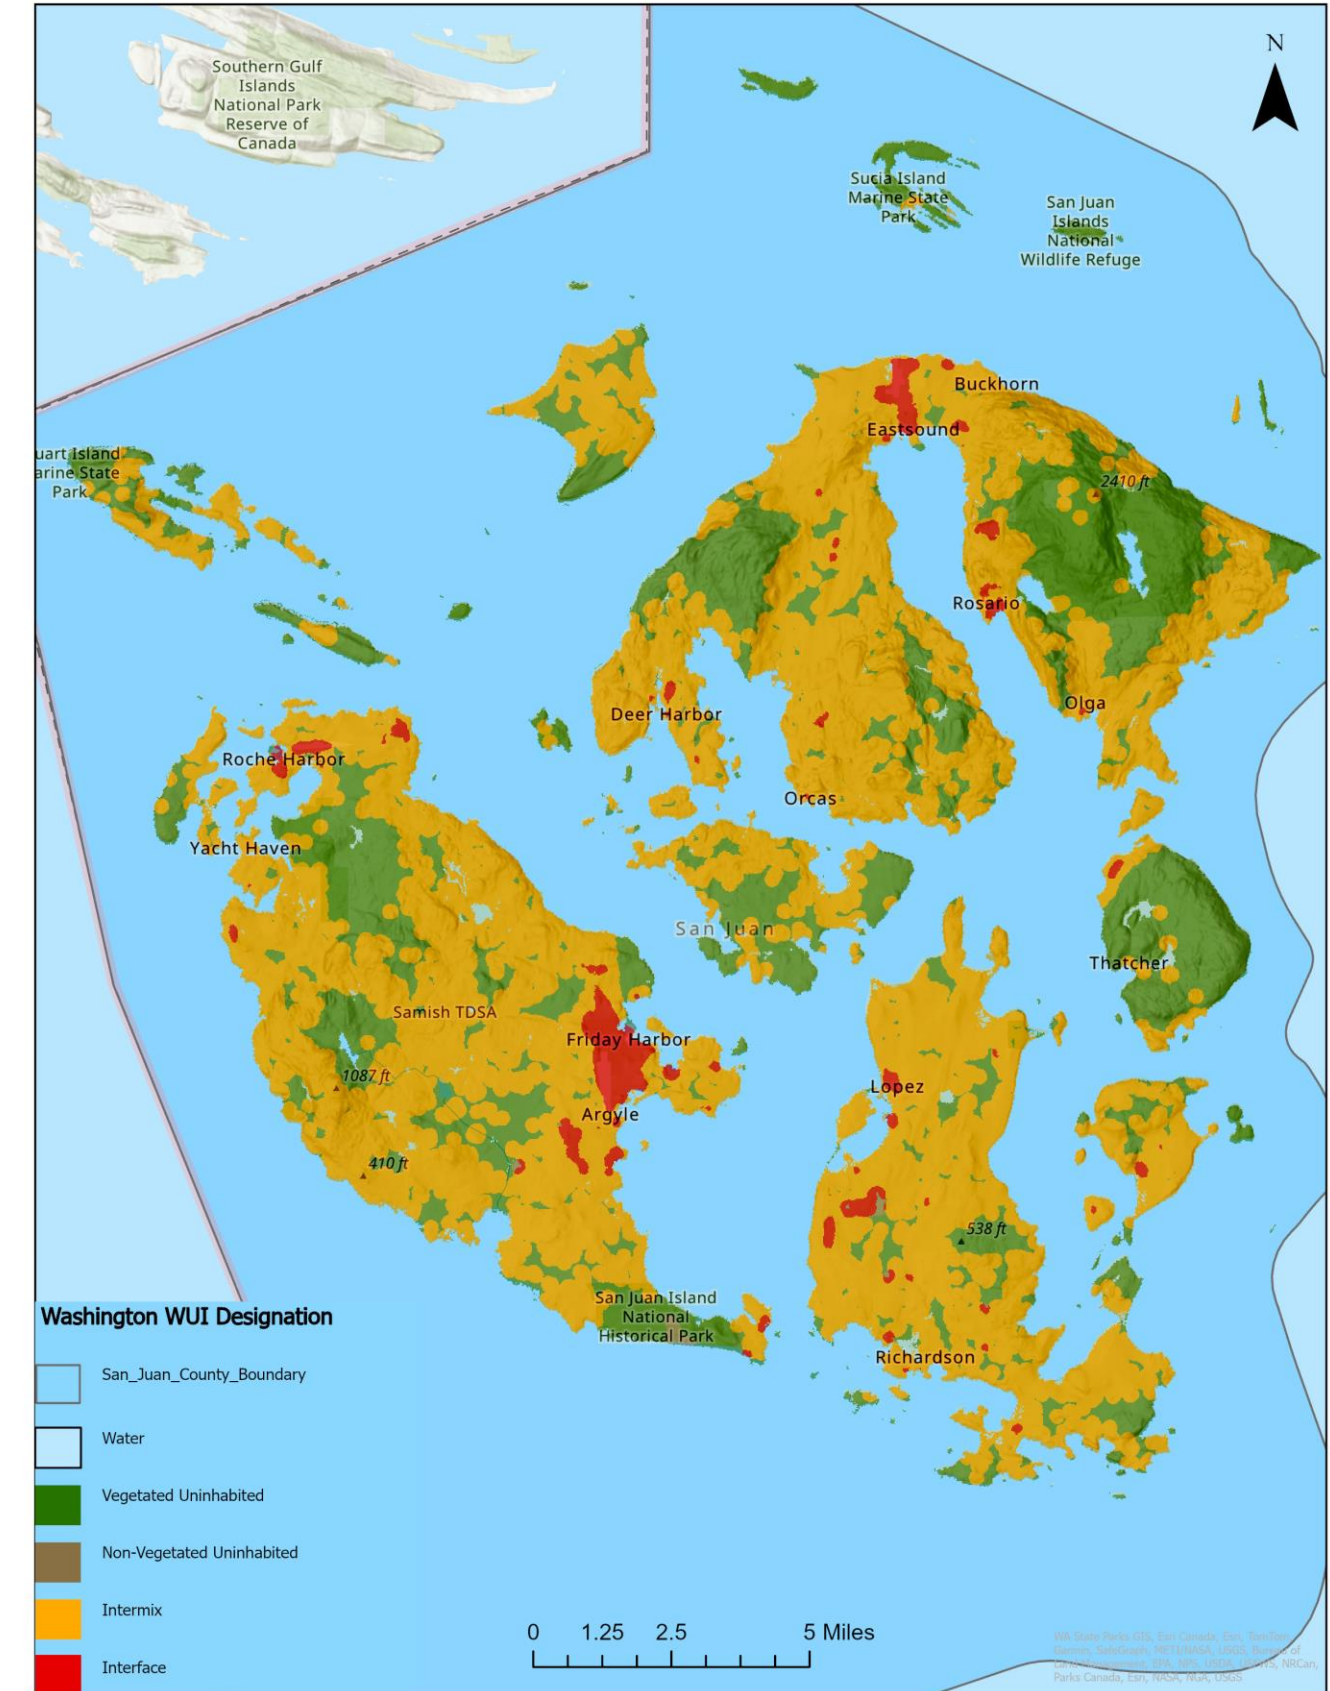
N

Southern Gulf Islands National Park Reserve of Canada

Sucia Island Marine State Park

San Juan Islands National Wildlife Refuge

uart Island arine State Park

Buckhorn

Eastsound

2410 ft

Rosario

Olga

Deer Harbor

Roche Harbor

Orcas

Yacht Haven

San Juan

Thatcher

Samish TDSA

Friday Harbor

1087 ft

Lopez

Argyle

410 ft

538 ft

San Juan Island National Historical Park

Richardson

Washington WUI Designation

San_Juan_County_Boundary

Water

Vegetated Uninhabited

Non-Vegetated Uninhabited

Intermix

Interface

0 1.25 2.5 5 Miles

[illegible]